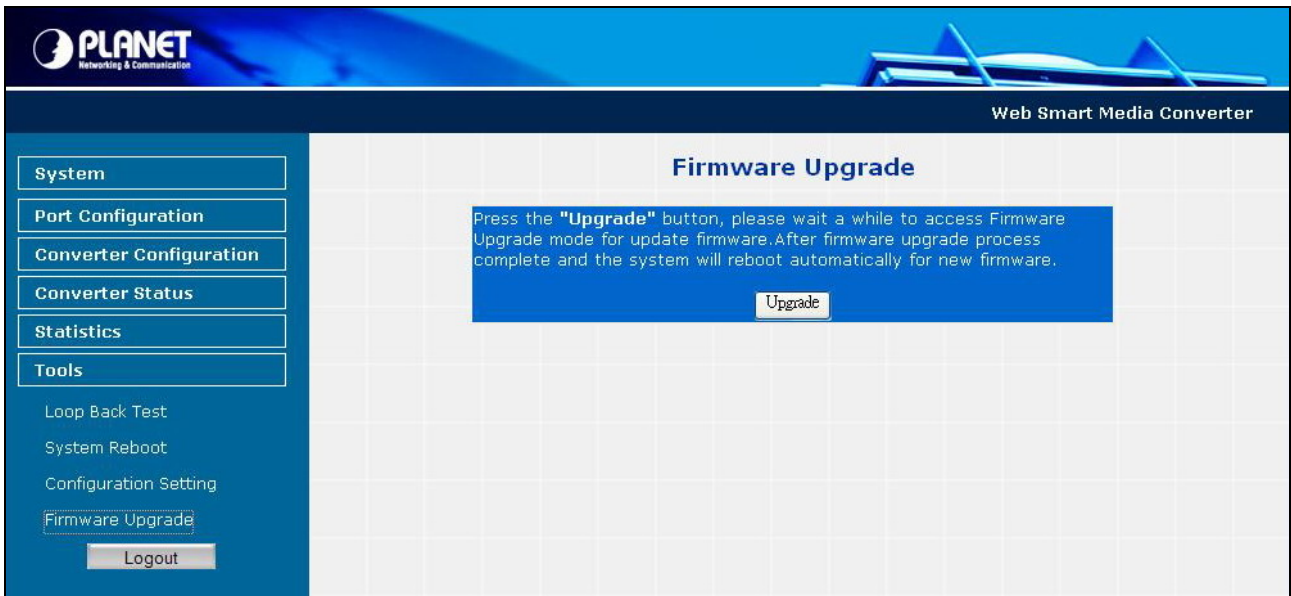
PLANET
Networking & Communication

Web Smart Media Converter

System
Port Configuration
Converter Configuration
Converter Status
Statistics
Tools
Loop Back Test
System Reboot
Configuration Setting
Firmware Upgrade
Logout

Firmware Upgrade

Press the **"Upgrade"** button, please wait a while to access Firmware Upgrade mode for update firmware.After firmware upgrade process complete and the system will reboot automatically for new firmware.

Upgrade